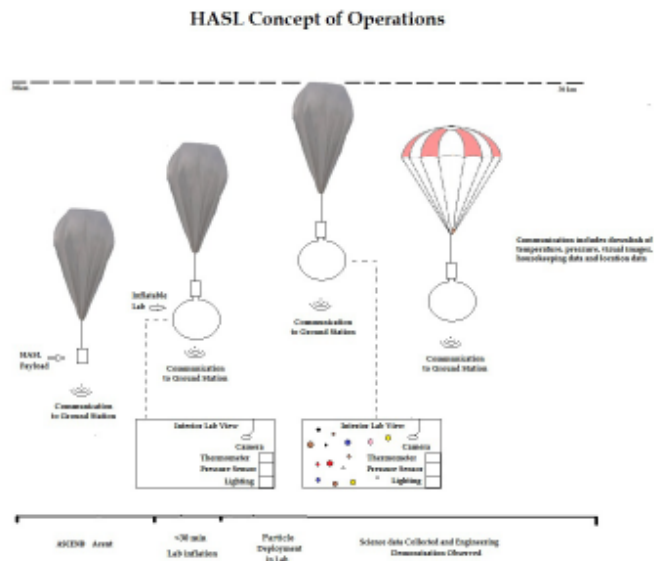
HASL Concept of Operations

30km

36 km

Communication includes downlink of temperature, pressure, visual images, housekeeping data and location data

Inflatable Lab

HASL Payload

Communication to Ground Station

Communication to Ground Station

Communication to Ground Station

Communication to Ground Station

Interior Lab View
Camera
Thermometer
Pressure Sensor
Lighting

Interior Lab View
Camera
Thermometer
Pressure Sensor
Lighting

ASCEND Ascent

<30 min Lab Inflation

Particle Deployment in Lab

Science data Collected and Engineering Demonstration Observed